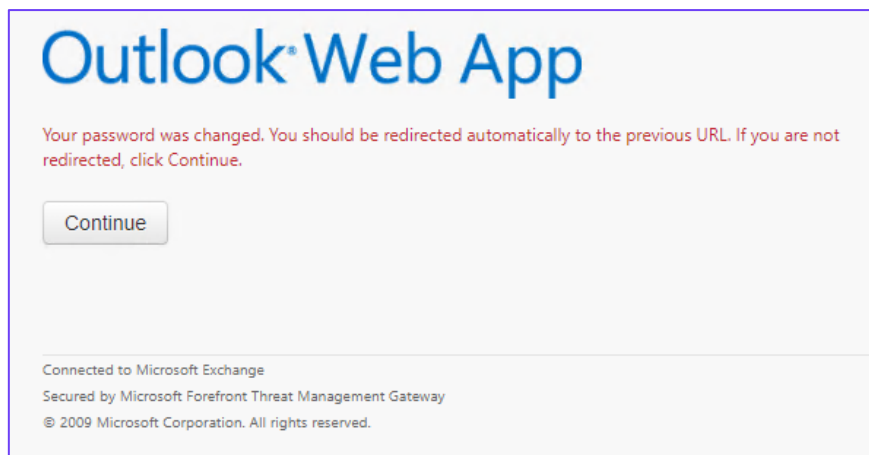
Outlook® Web App

Your password was changed. You should be redirected automatically to the previous URL. If you are not redirected, click Continue.

Continue

Connected to Microsoft Exchange
Secured by Microsoft Forefront Threat Management Gateway
© 2009 Microsoft Corporation. All rights reserved.